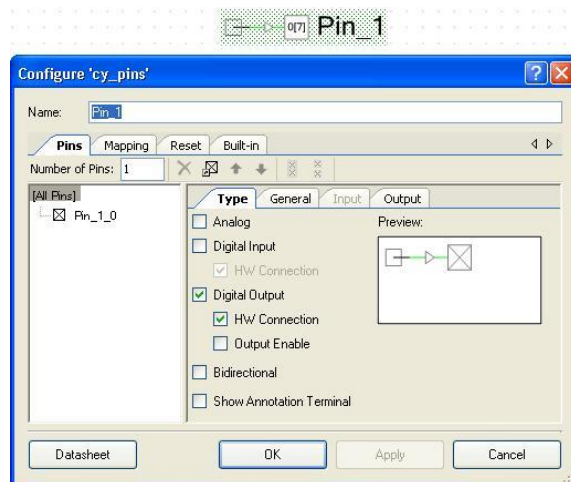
0[7] Pin_1

Configure 'cy_pins'

Name: Pin_1

Pins Mapping Reset Built-in

Number of Pins: 1

[All Pins]
Pin_1_0

Type General Input Output

Analog
Digital Input
HW Connection
Digital Output
HW Connection
Output Enable
Bidirectional
Show Annotation Terminal

Preview:

Datasheet OK Apply Cancel